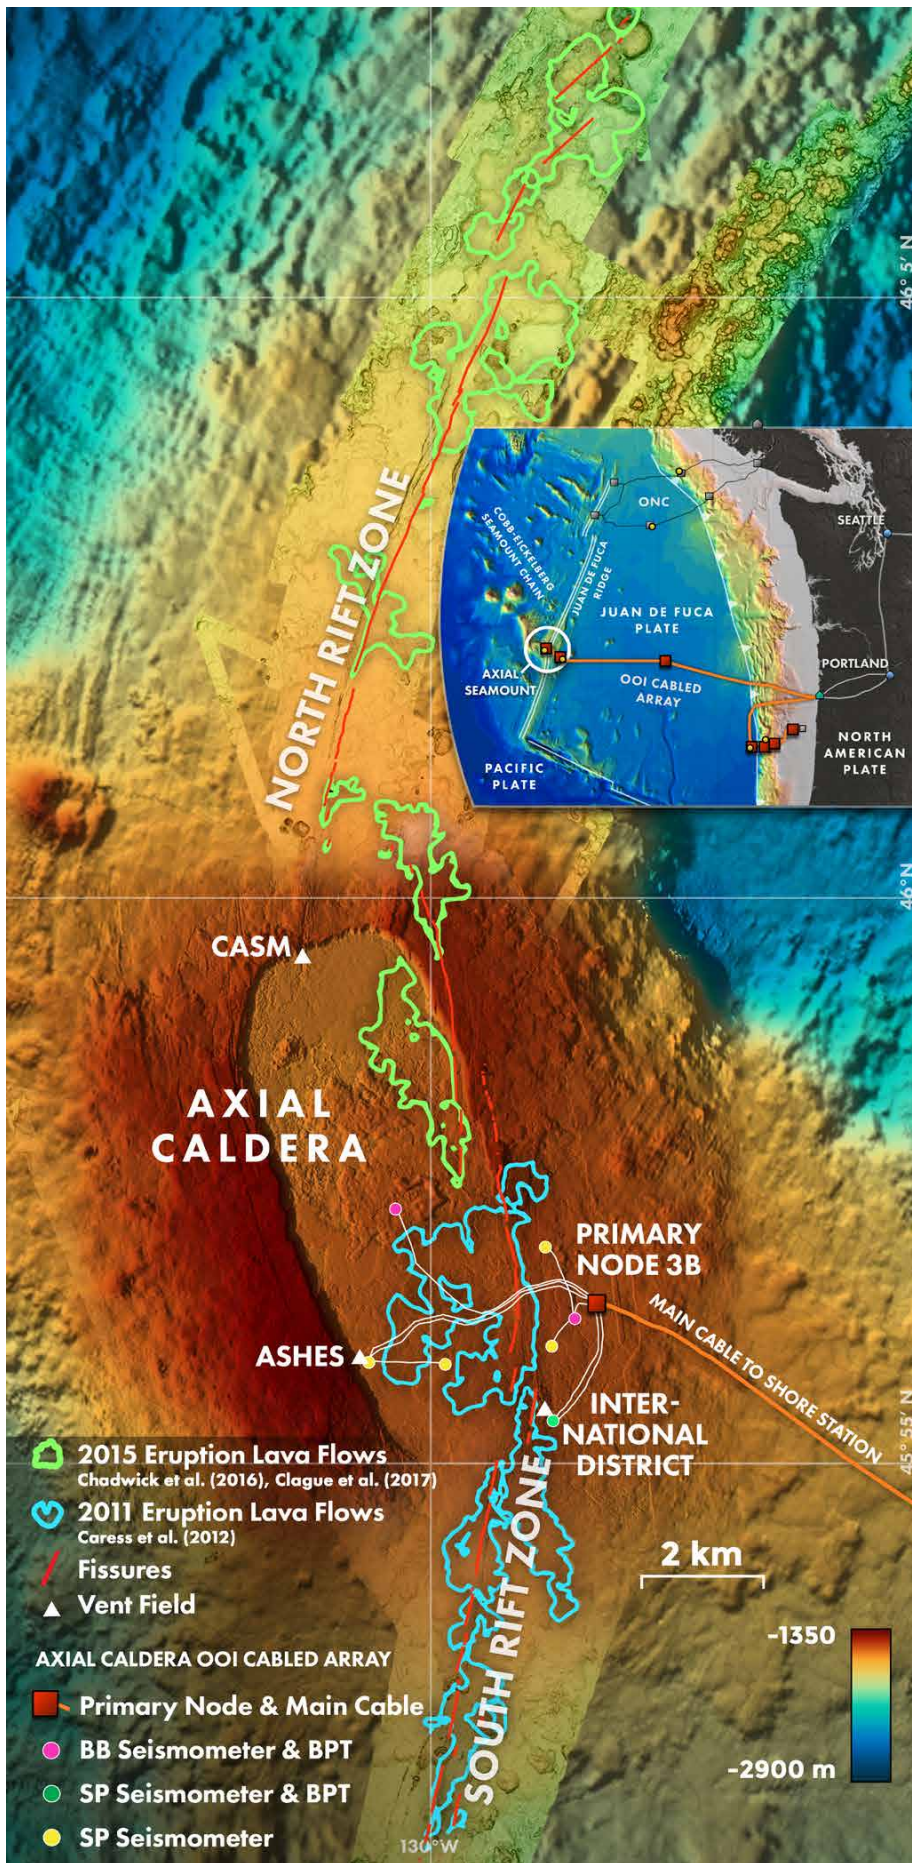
46° 5' N

NORTH RIFT ZONE

ONC
SEATTLE
COBB-EICKELBERG SEAMOUNT CHAIN
JUAN DE FUCA RIDGE
JUAN DE FUCA PLATE
AXIAL SEAMOUNT
OOI CABLED ARRAY
PORTLAND
NORTH AMERICAN PLATE
PACIFIC PLATE

46° N

CASM

AXIAL CALDERA

PRIMARY NODE 3B

MAIN CABLE TO SHORE STATION

ASHES

INTER-NATIONAL DISTRICT

45° 55' N

2015 Eruption Lava Flows
Chadwick et al. (2016), Clague et al. (2017)
2011 Eruption Lava Flows
Caress et al. (2012)
Fissures
Vent Field

AXIAL CALDERA OOI CABLED ARRAY
Primary Node & Main Cable
BB Seismometer & BPT
SP Seismometer & BPT
SP Seismometer

SOUTH RIFT ZONE

2 km

-1350
-2900 m

130°W